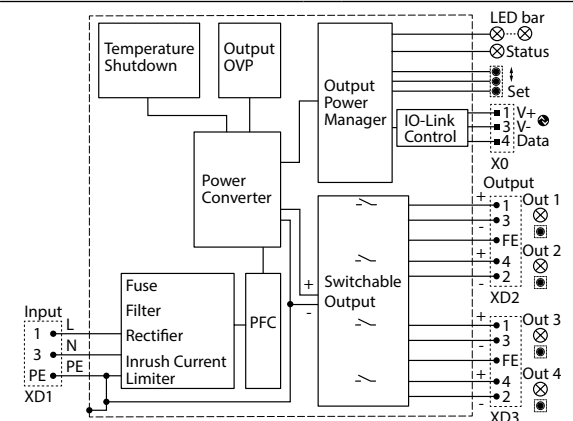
Temperature Shutdown

Output OVP

Output Power Manager

LED bar

Status

Set

IO-Link Control

1 V+

3 V-

4 Data

X0

Power Converter

Output

+ 1

3

- FE

+ 4

- 2

Out 1

Out 2

XD2

Switchable Output

+

-

Fuse

Filter

Rectifier

Inrush Current Limiter

PFC

Input

1 L

N

3

PE PE

XD1

+ 1

3

- FE

+ 4

- 2

Out 3

Out 4

XD3